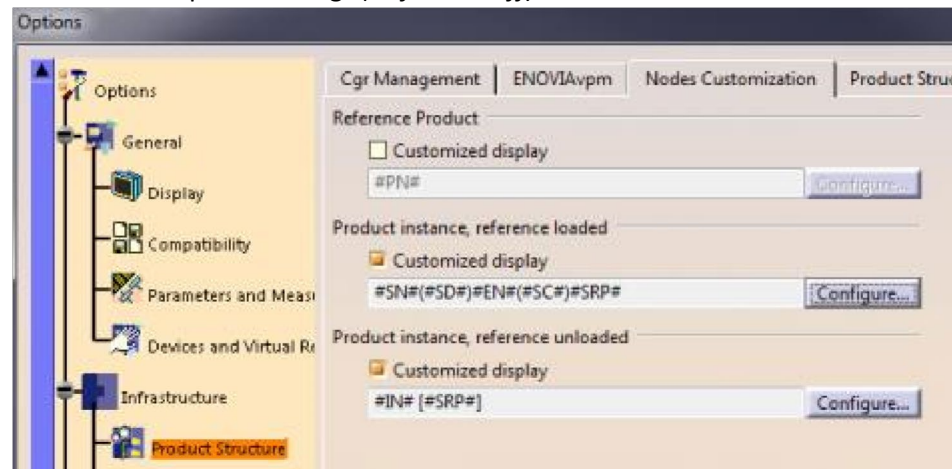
Options

Options

General

Display

Compatibility

Parameters and Meas

Devices and Virtual R

Infrastructure

Product Structure

Cgr Management | ENOVIAvpm | Nodes Customization | Product Struc

Reference Product

Customized display

#PN#

Configure...

Product instance, reference loaded

Customized display

#SN#(#SD#)#EN#(#SC#)#SRP#

Configure...

Product instance, reference unloaded

Customized display

#IN# [#SRP#]

Configure...